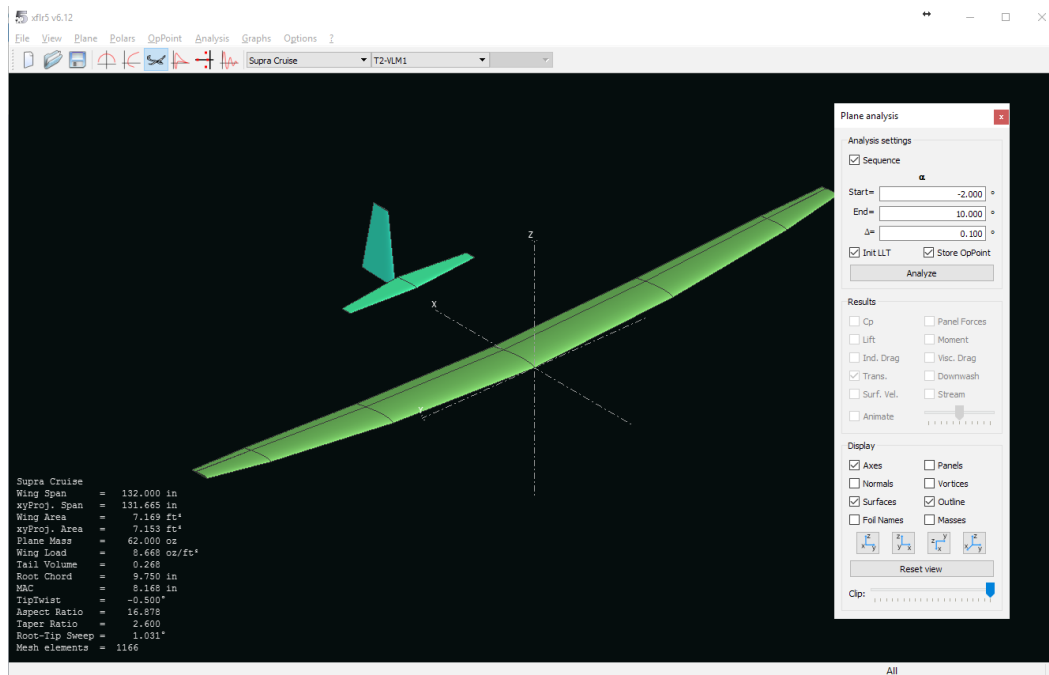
xflr5 v6.12

File View Plane Polars OpPoint Analysis Graphs Options ?

Supra Cruise T2-VLM1

Z

X

Supra Cruise
Wing Span = 132.000 in
xyProj. Span = 131.665 in
Wing Area = 7.169 ft²
xyProj. Area = 7.153 ft²
Plane Mass = 62.000 oz
Wing Load = 8.668 oz/ft²
Tail Volume = 0.268
Root Chord = 9.750 in
MAC = 8.168 in
TipTwist = -0.500°
Aspect Ratio = 16.878
Taper Ratio = 2.600
Root-Tip Sweep = 1.031°
Mesh elements = 1166

Plane analysis

Analysis settings
Sequence
α
Start= -2.000 °
End= 10.000 °
Δ= 0.100 °
Init LLT Store OpPoint
Analyze

Results
Cp Panel Forces
Lift Moment
Ind. Drag Visc. Drag
Trans. Downwash
Surf. Vel. Stream
Animate

Display
Axes Panels
Normals Vortices
Surfaces Outline
Foil Names Masses
Reset view
Clip:

All